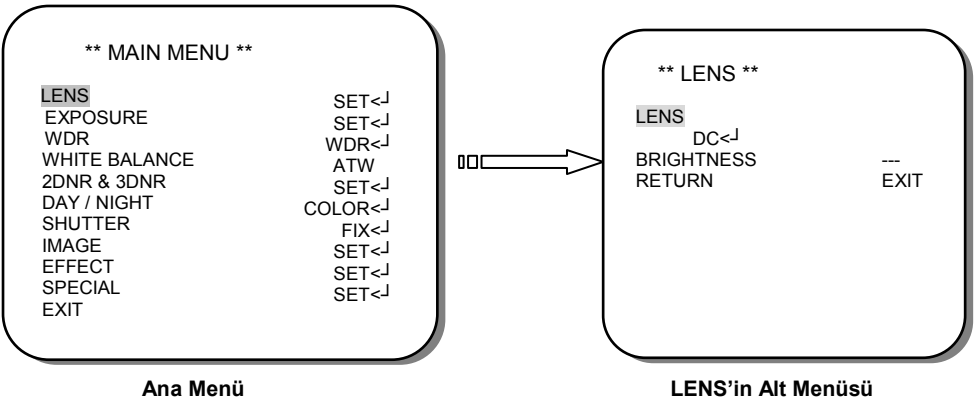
** MAIN MENU **

| | |
|---|---|
| LENS | SET<┘ |
| EXPOSURE | SET<┘ |
| WDR | WDR<┘ |
| WHITE BALANCE | ATW |
| 2DNR & 3DNR | SET<┘ |
| DAY / NIGHT | COLOR<┘ |
| SHUTTER | FIX<┘ |
| IMAGE | SET<┘ |
| EFFECT | SET<┘ |
| SPECIAL | SET<┘ |
| EXIT | |

Ana Menü

** LENS **

| | |
|---|---|
| LENS | DC<┘ |
| BRIGHTNESS | --- |
| RETURN | EXIT |

LENS'in Alt Menüsü